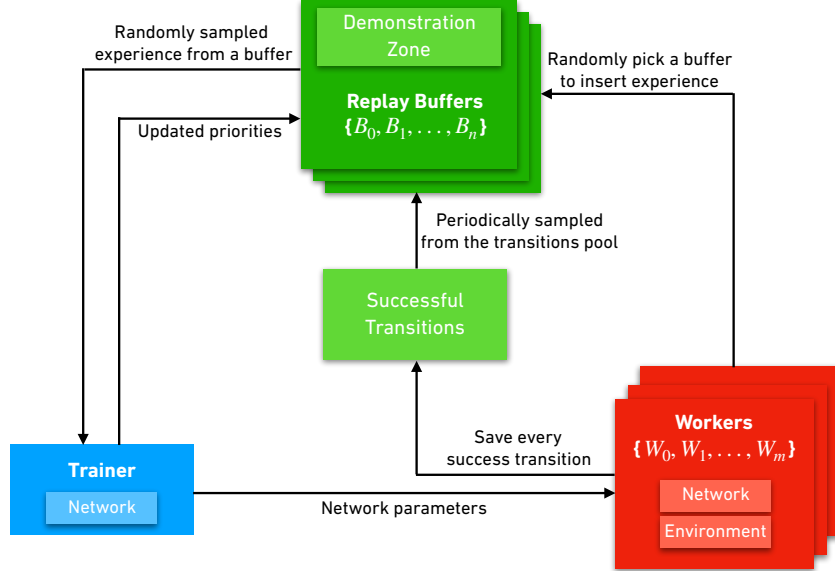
Demonstration Zone

Replay Buffers
$\{B_0, B_1, \ldots, B_n\}$

Randomly sampled experience from a buffer

Updated priorities

Randomly pick a buffer to insert experience

Periodically sampled from the transitions pool

Successful Transitions

Trainer

Network

Save every success transition

Workers
$\{W_0, W_1, \ldots, W_m\}$

Network

Environment

Network parameters